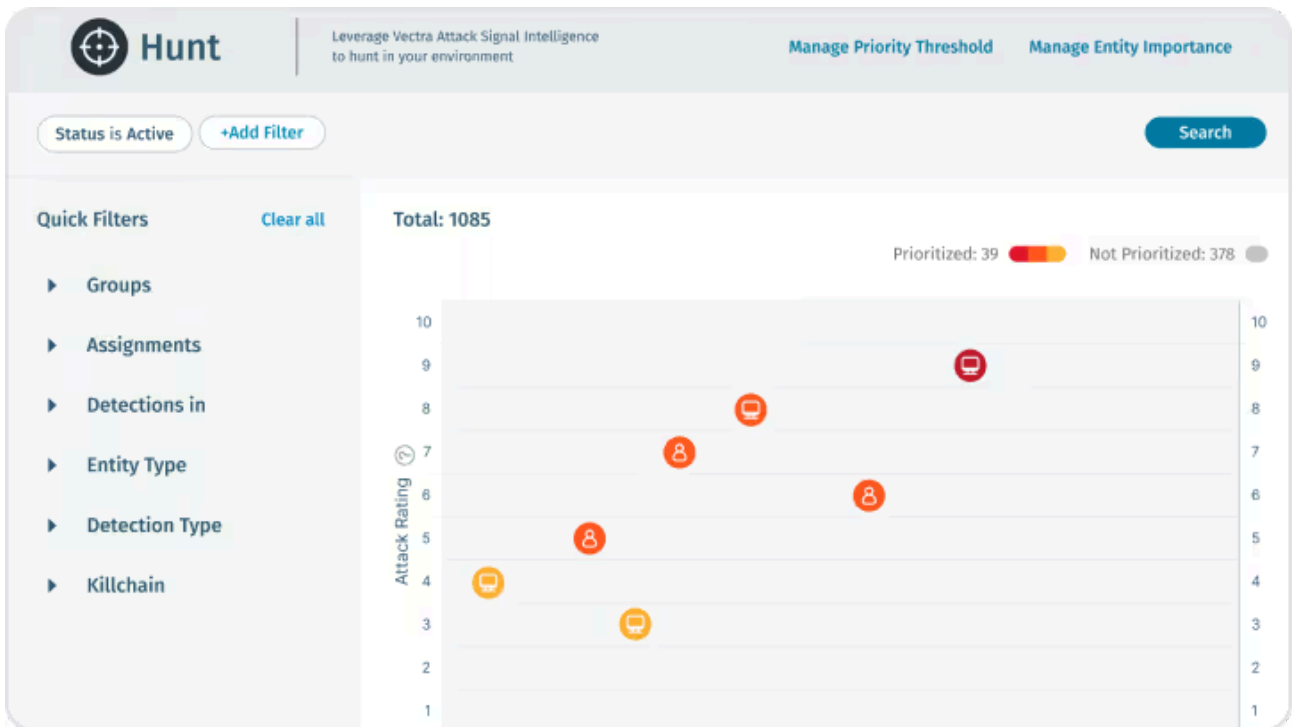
Hunt

Leverage Vectra Attack Signal Intelligence to hunt in your environment

Manage Priority Threshold

Manage Entity Importance

Status is Active

+Add Filter

Search

Quick Filters

Clear all

Groups

Assignments

Detections in

Entity Type

Detection Type

Killchain

Total: 1085

Prioritized: 39

Not Prioritized: 378

Attack Rating

10
9
8
7
6
5
4
3
2
1

10
9
8
7
6
5
4
3
2
1